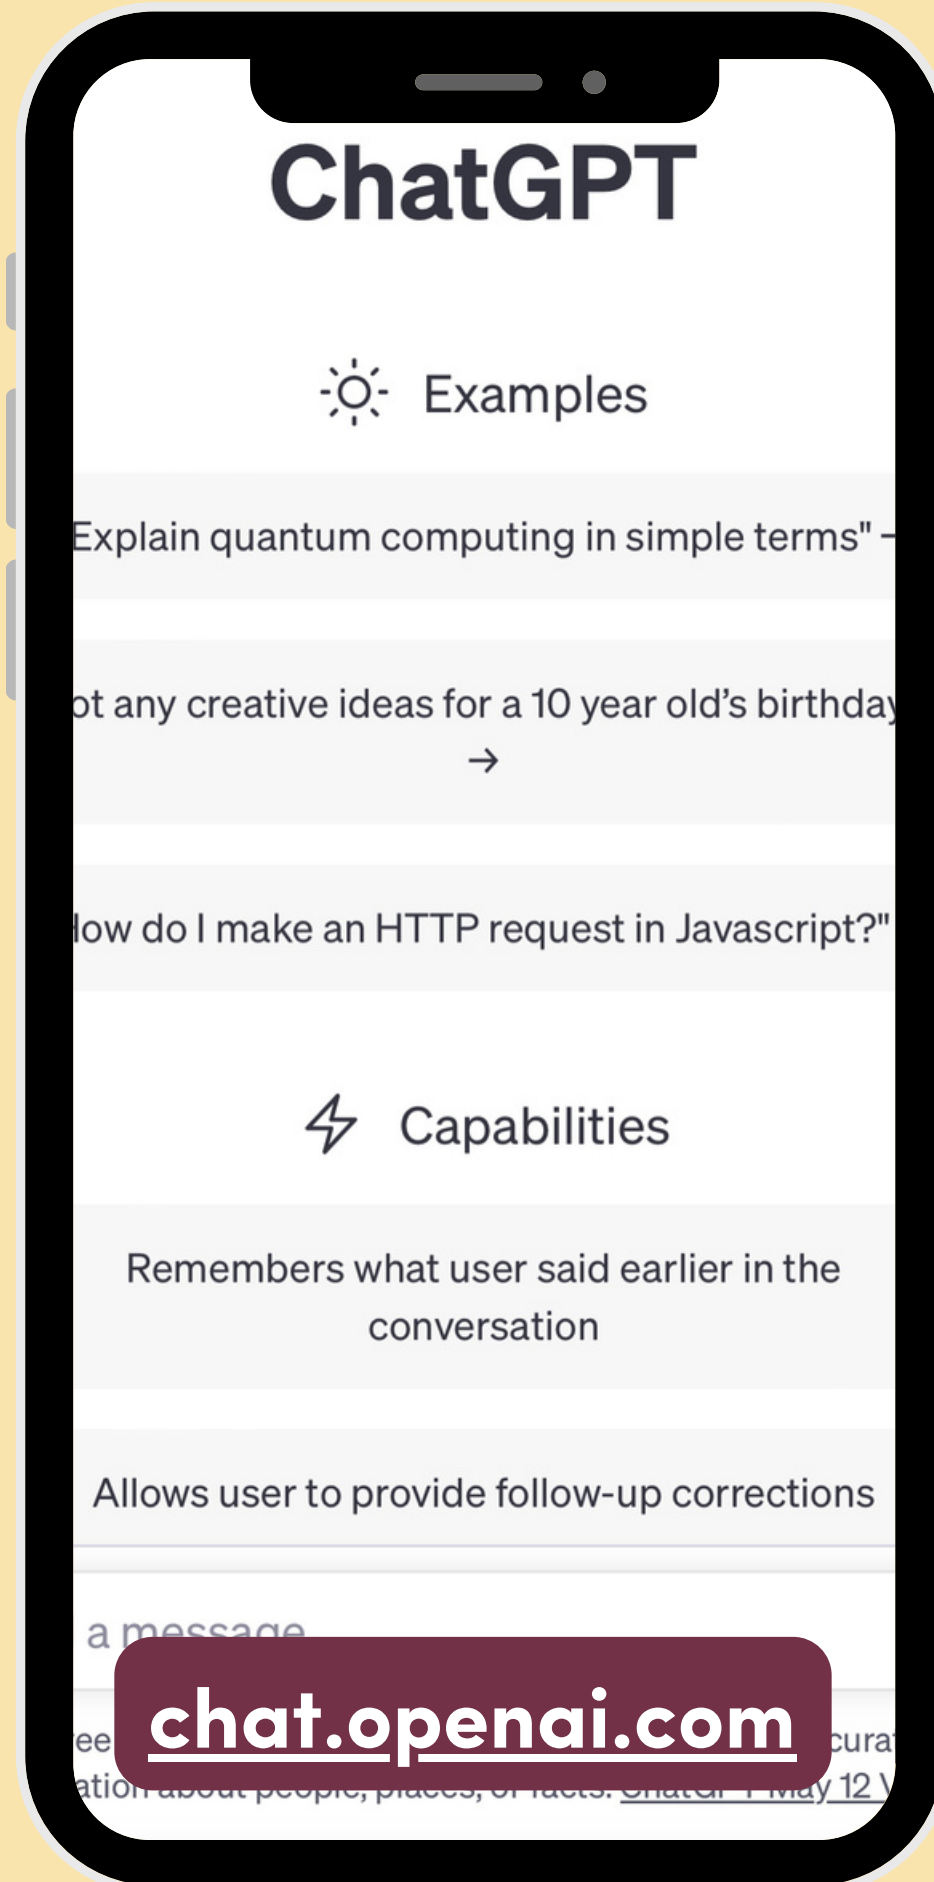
ChatGPT

Examples

Explain quantum computing in simple terms" →

ot any creative ideas for a 10 year old's birthday →

low do I make an HTTP request in Javascript?"

Capabilities

Remembers what user said earlier in the conversation

Allows user to provide follow-up corrections

a message

ee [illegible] curat

ation about people, places, or facts. ChatGPT May 12 V

chat.openai.com